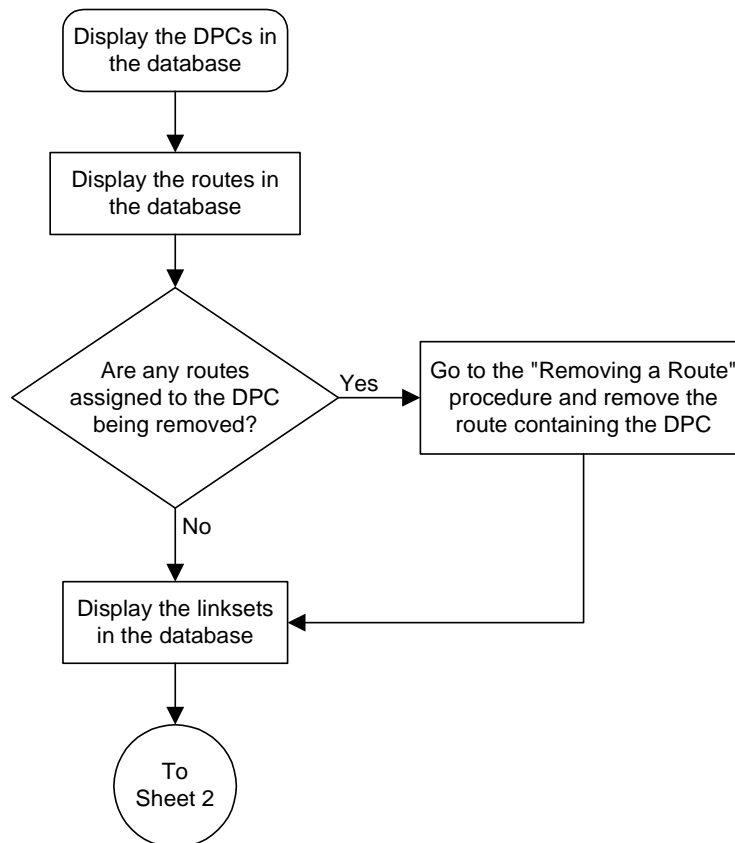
Display the DPCs in the database

Display the routes in the database

Are any routes assigned to the DPC being removed?

Yes

Go to the "Removing a Route" procedure and remove the route containing the DPC

No

Display the linksets in the database

To Sheet 2